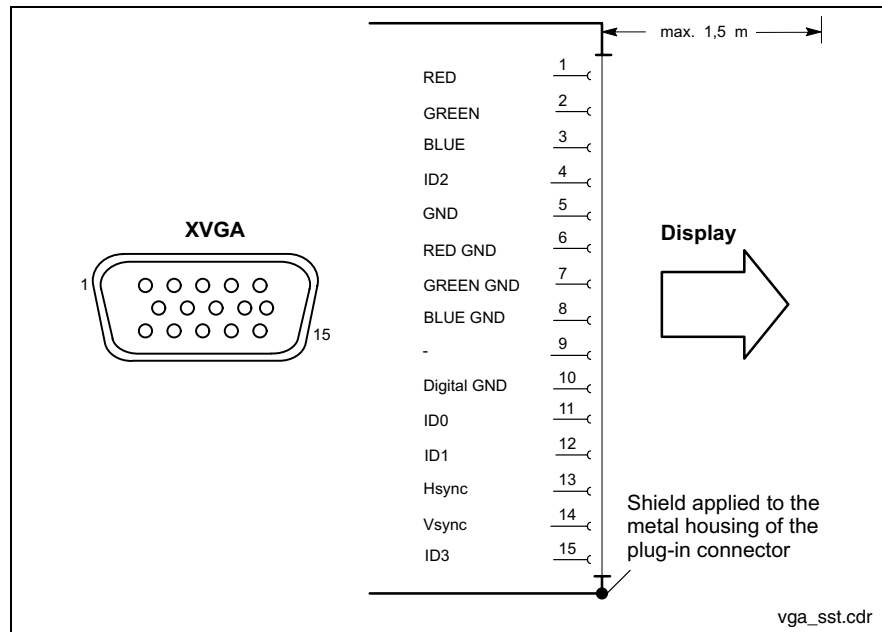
max. 1,5 m

XVGA

1

15

| | |
|---|---|
| RED | 1 |
| GREEN | 2 |
| BLUE | 3 |
| ID2 | 4 |
| GND | 5 |
| RED GND | 6 |
| GREEN GND | 7 |
| BLUE GND | 8 |
| - | 9 |
| Digital GND | 10 |
| ID0 | 11 |
| ID1 | 12 |
| Hsync | 13 |
| Vsync | 14 |
| ID3 | 15 |

Display

Shield applied to the metal housing of the plug-in connector

vga_sst.cdr